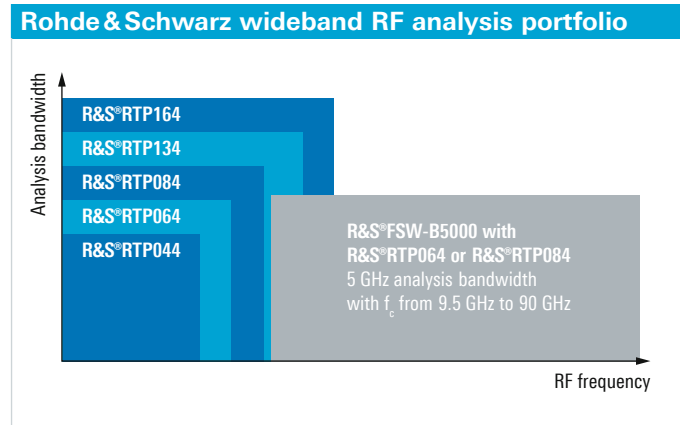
Rohde & Schwarz wideband RF analysis portfolio

Analysis bandwidth

R&S®RTP164

R&S®RTP134

R&S®RTP084

R&S®RTP064

R&S®RTP044

R&S®FSW-B5000 with R&S®RTP064 or R&S®RTP084
5 GHz analysis bandwidth with $f_c$ from 9.5 GHz to 90 GHz

RF frequency